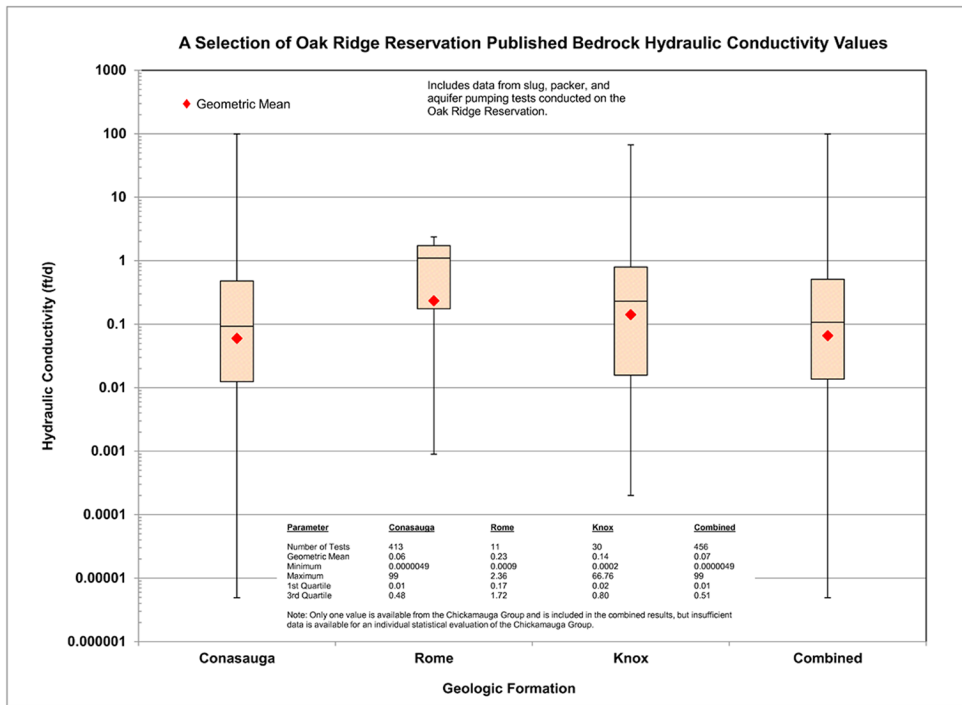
A Selection of Oak Ridge Reservation Published Bedrock Hydraulic Conductivity Values

Geometric Mean

Includes data from slug, packer, and aquifer pumping tests conducted on the Oak Ridge Reservation.

Hydraulic Conductivity (ft/d)

1000
100
10
1
0.1
0.01
0.001
0.0001
0.00001
0.000001

| Parameter | Conasauga | Rome | Knox | Combined |
|---|---|---|---|---|
| Number of Tests | 413 | 11 | 30 | 456 |
| Geometric Mean | 0.06 | 0.23 | 0.14 | 0.07 |
| Minimum | 0.0000049 | 0.0009 | 0.0002 | 0.0000049 |
| Maximum | 99 | 2.36 | 66.76 | 99 |
| 1st Quartile | 0.01 | 0.17 | 0.02 | 0.01 |
| 3rd Quartile | 0.48 | 1.72 | 0.80 | 0.51 |

Note: Only one value is available from the Chickamauga Group and is included in the combined results, but insufficient data is available for an individual statistical evaluation of the Chickamauga Group.

Conasauga
Rome
Knox
Combined

Geologic Formation